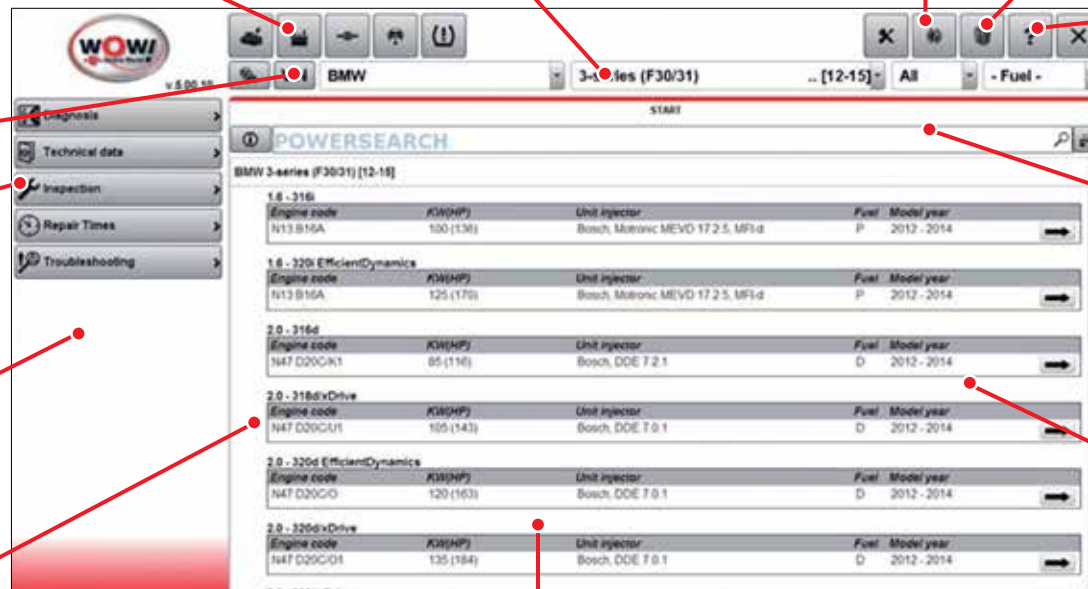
WOW!

v.5.00.10

BMW

3-series (F30/31)

.. [12-15]

All

- Fuel -

Diagnosis

Technical data

Inspection

Repair Times

Troubleshooting

START

POWERSEARCH

BMW 3-series (F30/31) [12-15]

1.6 - 316i

| Engine code | KW(HP) | Unit injector | Fuel | Model year |
|---|---|---|---|---|
| N13 B16A | 100 (136) | Bosch, Motronic MEVD 17.2.5, MFI-d | P | 2012 - 2014 |

1.6 - 320i EfficientDynamics

| Engine code | KW(HP) | Unit injector | Fuel | Model year |
|---|---|---|---|---|
| N13 B16A | 125 (170) | Bosch, Motronic MEVD 17.2.5, MFI-d | P | 2012 - 2014 |

2.0 - 316d

| Engine code | KW(HP) | Unit injector | Fuel | Model year |
|---|---|---|---|---|
| N47 D20C/K1 | 85 (116) | Bosch, DDE 7.2.1 | D | 2012 - 2014 |

2.0 - 318d/xDrive

| Engine code | KW(HP) | Unit injector | Fuel | Model year |
|---|---|---|---|---|
| N47 D20C/U1 | 105 (143) | Bosch, DDE 7.0.1 | D | 2012 - 2014 |

2.0 - 320d EfficientDynamics

| Engine code | KW(HP) | Unit injector | Fuel | Model year |
|---|---|---|---|---|
| N47 D20C/O | 120 (163) | Bosch, DDE 7.0.1 | D | 2012 - 2014 |

2.0 - 320d/xDrive

| Engine code | KW(HP) | Unit injector | Fuel | Model year |
|---|---|---|---|---|
| N47 D20C/O1 | 135 (184) | Bosch, DDE 7.0.1 | D | 2012 - 2014 |